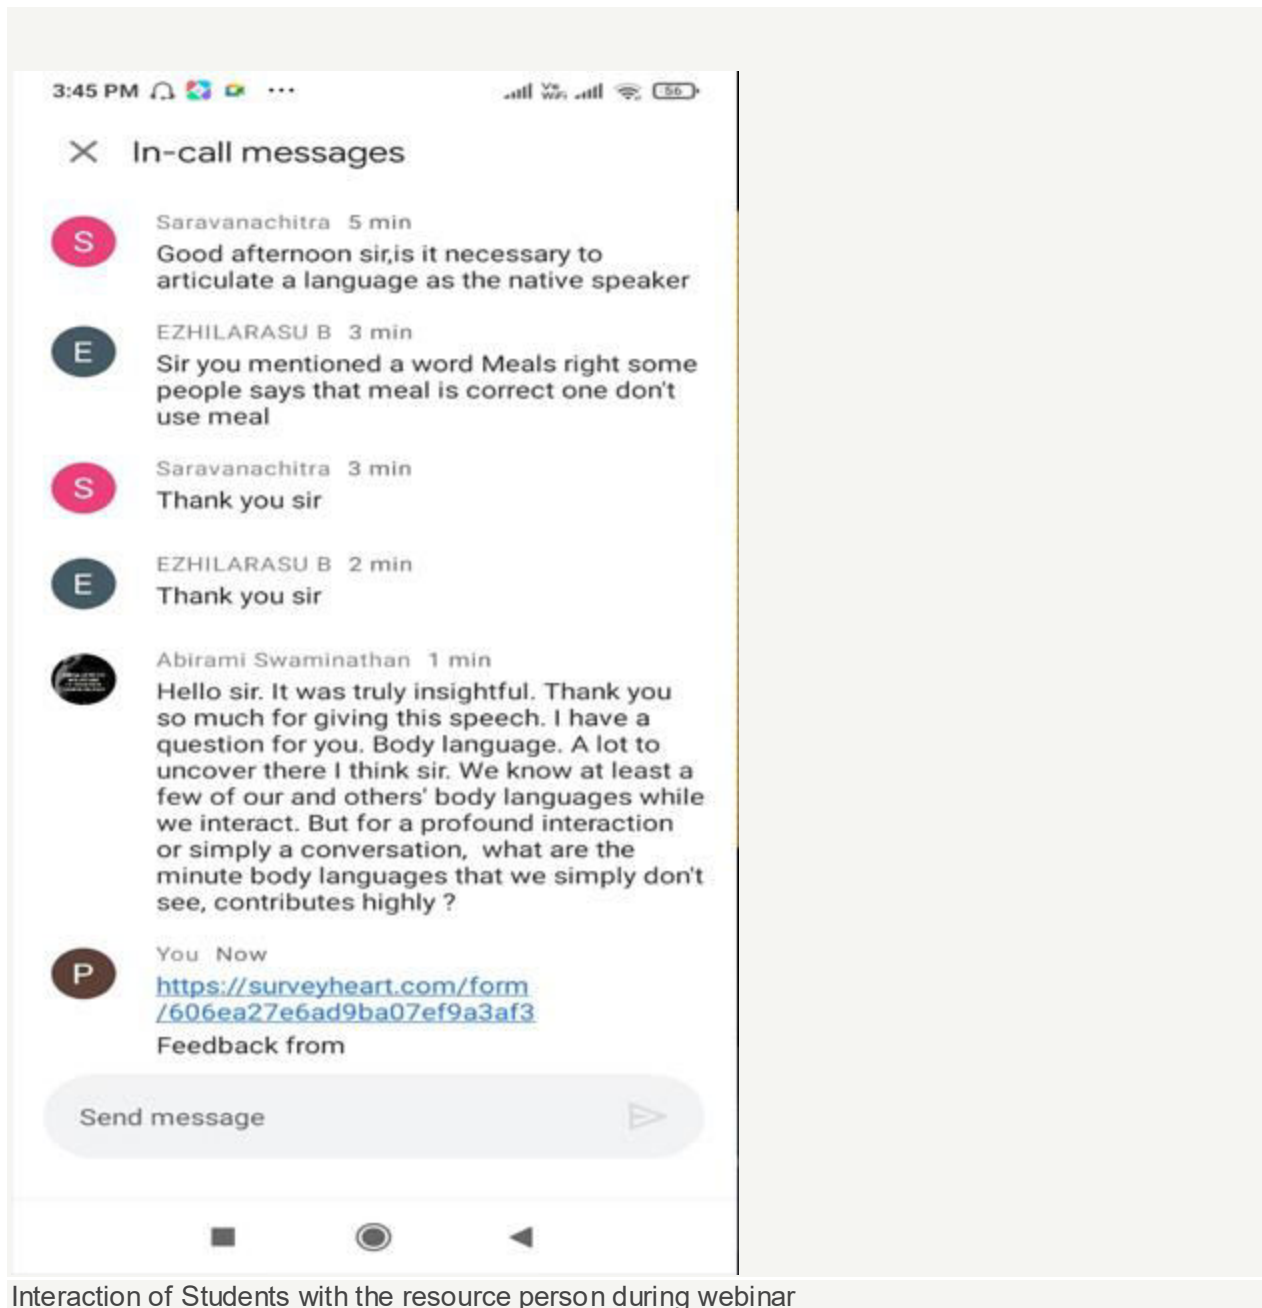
3:45 PM ··· 56

In-call messages

S
Saravanachitra 5 min
Good afternoon sir,is it necessary to articulate a language as the native speaker

E
EZHILARASU B 3 min
Sir you mentioned a word Meals right some people says that meal is correct one don't use meal

S
Saravanachitra 3 min
Thank you sir

E
EZHILARASU B 2 min
Thank you sir

Abirami Swaminathan 1 min
Hello sir. It was truly insightful. Thank you so much for giving this speech. I have a question for you. Body language. A lot to uncover there I think sir. We know at least a few of our and others' body languages while we interact. But for a profound interaction or simply a conversation, what are the minute body languages that we simply don't see, contributes highly ?

P
You Now
https://surveyheart.com/form/606ea27e6ad9ba07ef9a3af3
Feedback from

Send message

Interaction of Students with the resource person during webinar